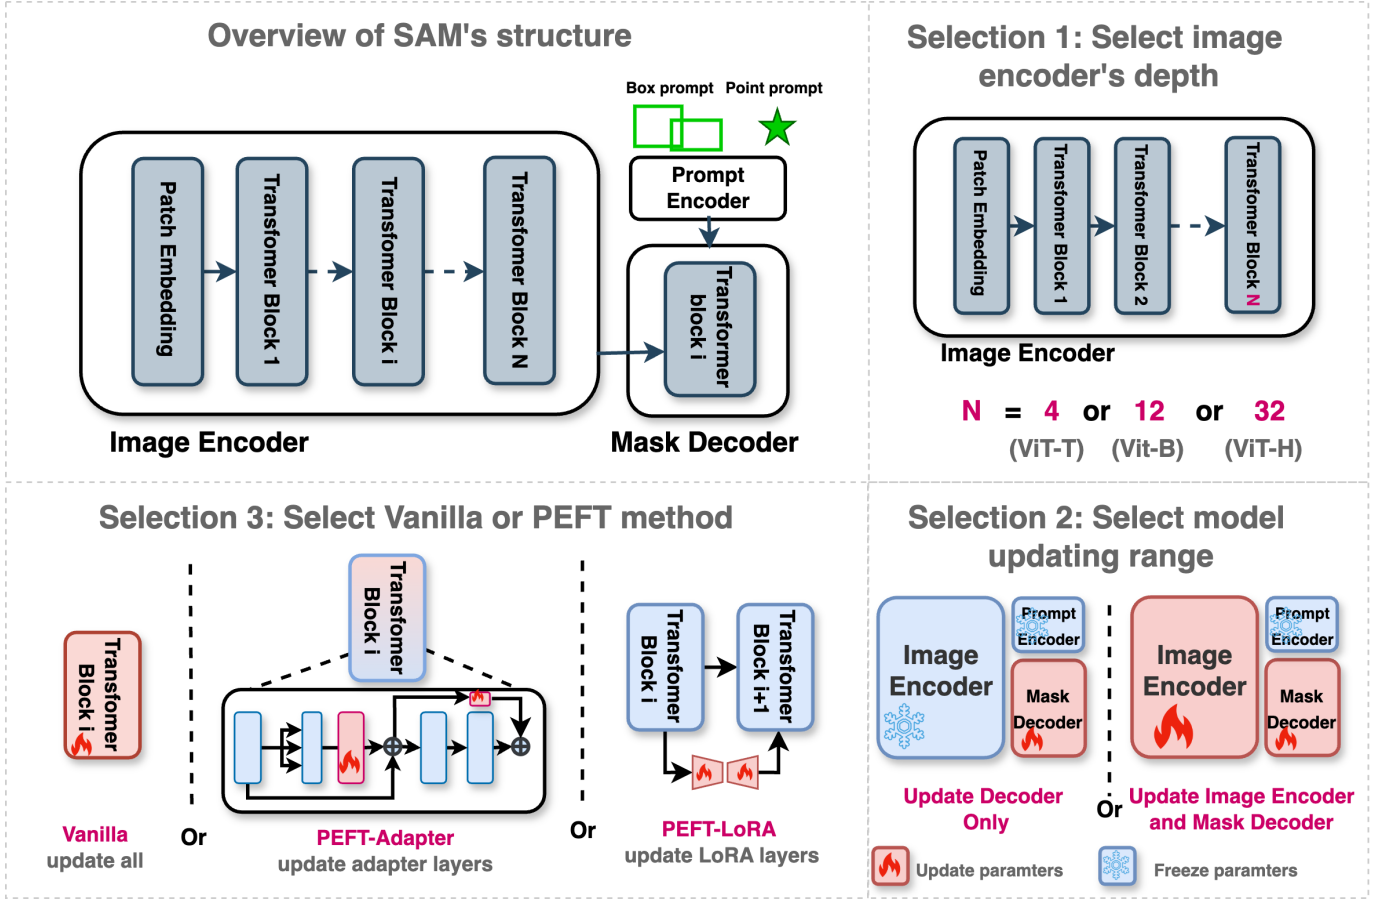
Overview of SAM's structure

Box prompt Point prompt

Prompt Encoder

Patch Embedding

Transfomer Block 1

Transfomer Block i

Transfomer Block N

Transformer block i

Image Encoder

Mask Decoder

Selection 1: Select image encoder's depth

Patch Embedding

Transfomer Block 1

Transfomer Block 2

Transfomer Block N

Image Encoder

N = 4 or 12 or 32
(ViT-T) (Vit-B) (ViT-H)

Selection 3: Select Vanilla or PEFT method

Transfomer Block i

Transfomer Block i

Vanilla
update all

Or

PEFT-Adapter
update adapter layers

Or

Transfomer Block i

Transfomer Block i+1

PEFT-LoRA
update LoRA layers

Selection 2: Select model updating range

Image Encoder

Prompt Encoder

Mask Decoder

Image Encoder

Prompt Encoder

Mask Decoder

Update Decoder Only

Or

Update Image Encoder and Mask Decoder

Update paramters

Freeze paramters